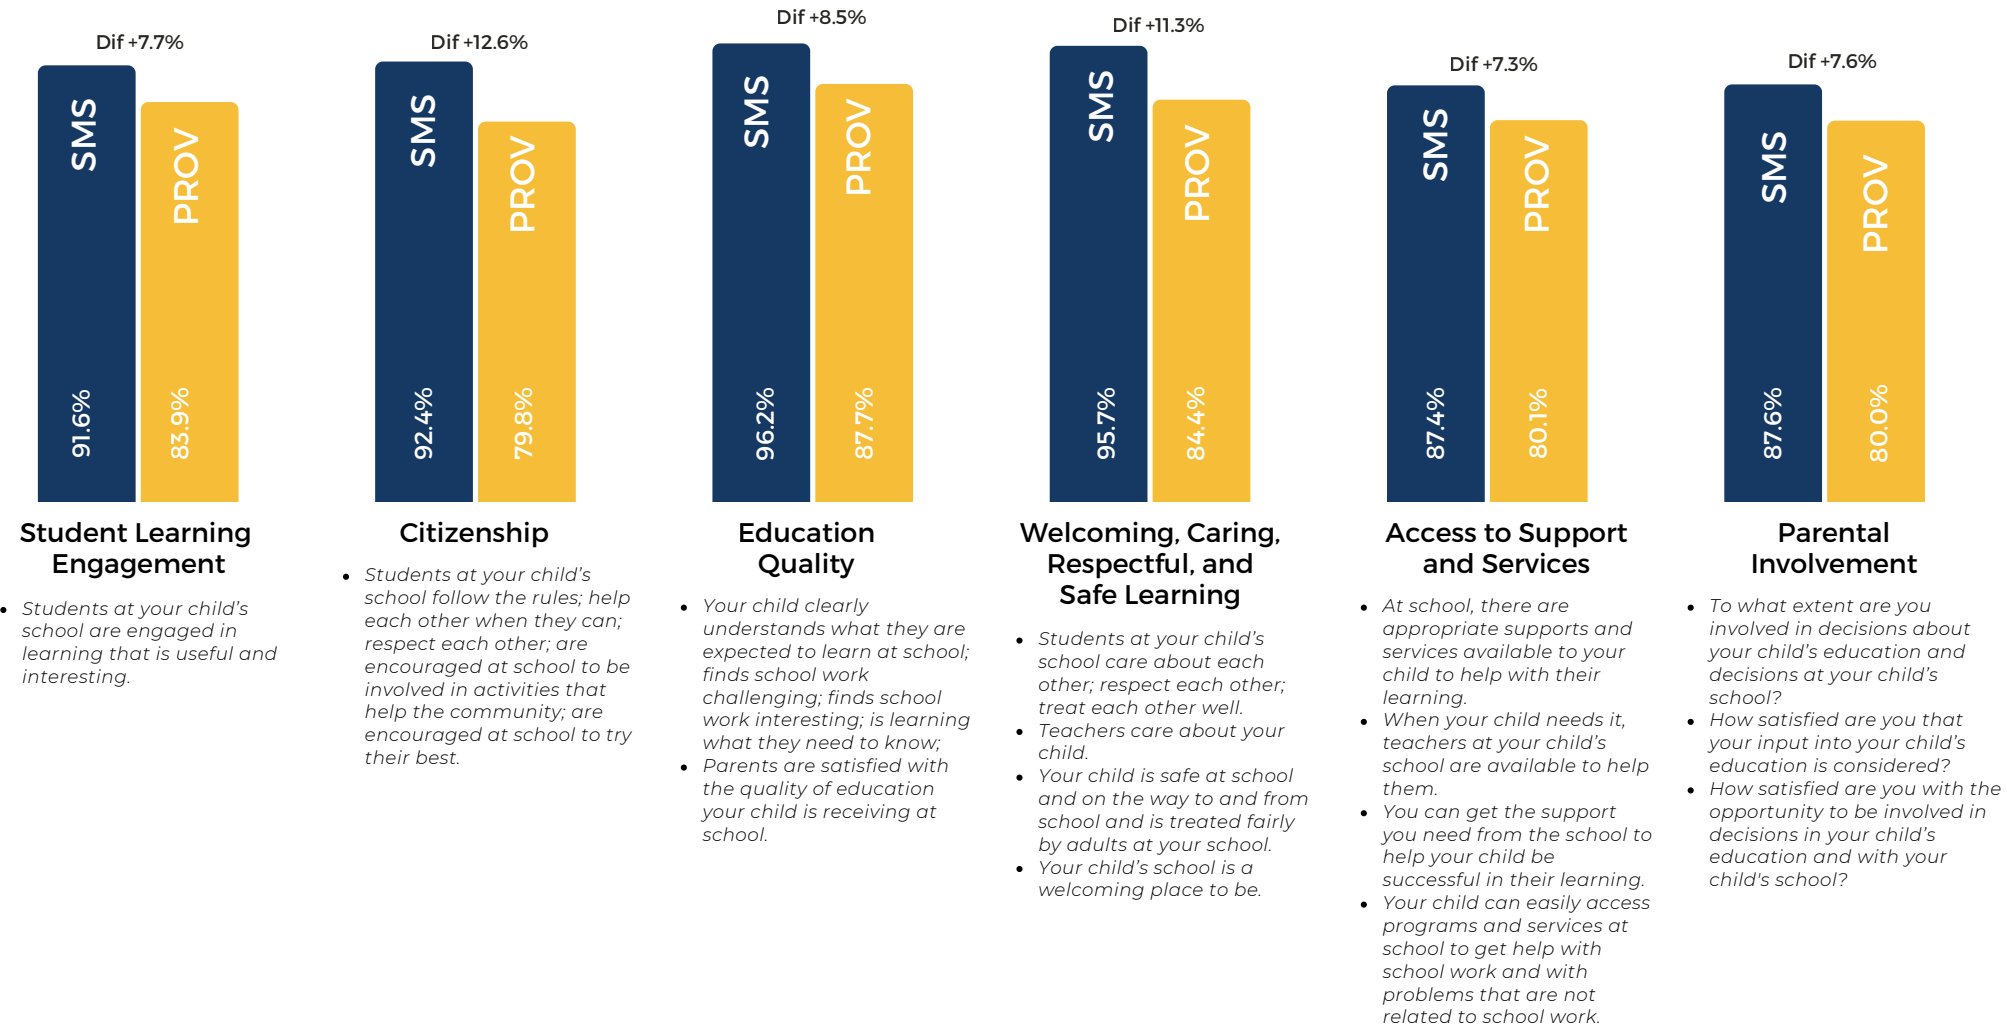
Dif +7.7%

SMS 91.6%

PROV 83.9%

Student Learning Engagement

- Students at your child's school are engaged in learning that is useful and interesting.

Dif +12.6%

SMS 92.4%

PROV 79.8%

Citizenship

- Students at your child's school follow the rules; help each other when they can; respect each other; are encouraged at school to be involved in activities that help the community; are encouraged at school to try their best.

Dif +8.5%

SMS 96.2%

PROV 87.7%

Education Quality

- Your child clearly understands what they are expected to learn at school; finds school work challenging; finds school work interesting; is learning what they need to know;
- Parents are satisfied with the quality of education your child is receiving at school.

Dif +11.3%

SMS 95.7%

PROV 84.4%

Welcoming, Caring, Respectful, and Safe Learning

- Students at your child's school care about each other; respect each other; treat each other well.
- Teachers care about your child.
- Your child is safe at school and on the way to and from school and is treated fairly by adults at your school.
- Your child's school is a welcoming place to be.

Dif +7.3%

SMS 87.4%

PROV 80.1%

Access to Support and Services

- At school, there are appropriate supports and services available to your child to help with their learning.
- When your child needs it, teachers at your child's school are available to help them.
- You can get the support you need from the school to help your child be successful in their learning.
- Your child can easily access programs and services at school to get help with school work and with problems that are not related to school work.

Dif +7.6%

SMS 87.6%

PROV 80.0%

Parental Involvement

- To what extent are you involved in decisions about your child's education and decisions at your child's school?
- How satisfied are you that your input into your child's education is considered?
- How satisfied are you with the opportunity to be involved in decisions in your child's education and with your child's school?